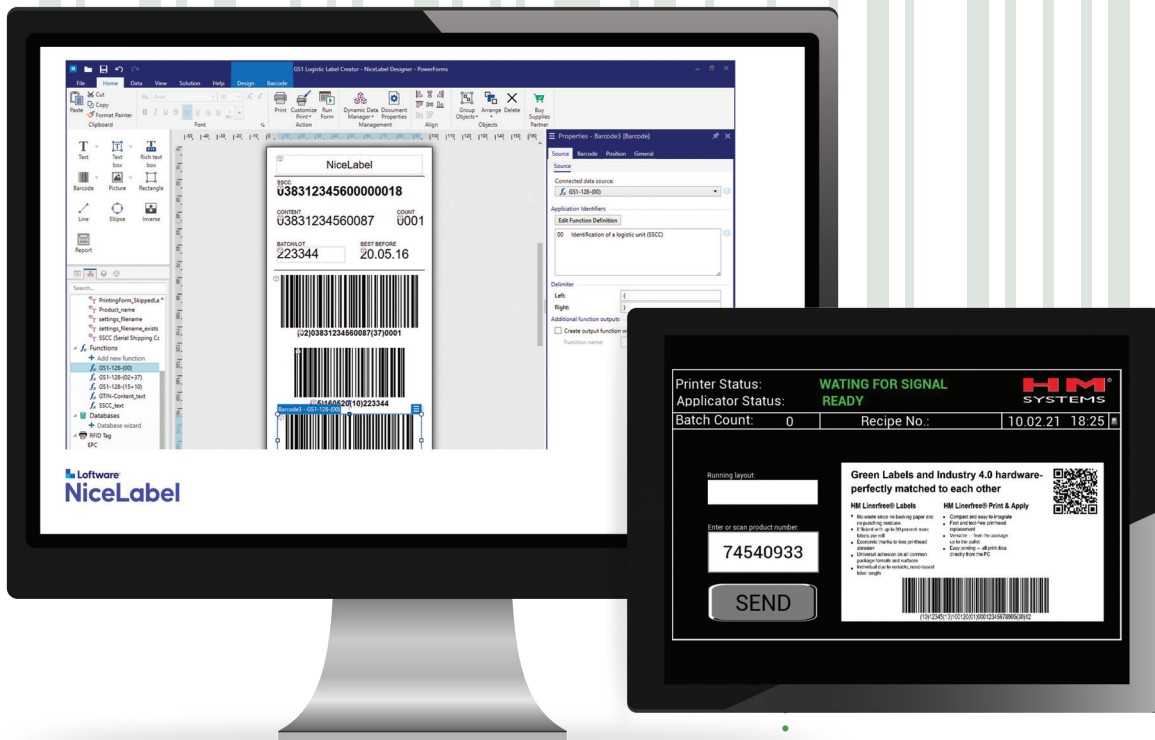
GS1 Logistic Label Creator - NiceLabel Designer - PowerForms

File Home Data View Solution Help Design Barcode

Cut
Copy
Paste
Format Painter
Clipboard

Font

Print Customize Print Run Form
Action

Dynamic Data Manager Document Properties
Management

Align

Group Objects Arrange Delete
Objects

Buy Supplies
Partner

Text Text box Rich text box
Barcode Picture Rectangle
Line Ellipse Inverse
Report

Search...
PrintingForm_SkippedLa
Product_name
settings_filename
settings_filename_exists
SSCC (Serial Shipping Cc
Functions
Add new function
GS1-128-(00)
GS1-128-(02+37)
GS1-128-(15+10)
GTIN-Content_text
SSCC_text
Databases
Database wizard
RFID Tag
EPC

NiceLabel
SSCC
038312345600000018
CONTENT
03831234560087
COUNT
0001
BATCH/LOT
223344
BEST BEFORE
20.05.16
(02)03831234560087(37)0001
(15)160520(10)223344
Barcode3 - GS1-128-(00)

Properties - Barcode3 [Barcode]
Source Barcode Position General
Source
Connected data source:
GS1-128-(00)
Application Identifiers
Edit Function Definition
00 Identification of a logistic unit (SSCC)
Delimiter
Left: (
Right: )
Additional function outputs
Create output function w
Function name

Loftware
NiceLabel

Printer Status: WATING FOR SIGNAL
Applicator Status: READY
HM SYSTEMS
Batch Count: 0
Recipe No.:
10.02.21 18:25

Running layout:
Enter or scan product number:
74540933
SEND

Green Labels and Industry 4.0 hardware-perfectly matched to each other
HM Linerfree® Labels
HM Linerfree® Print & Apply
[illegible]
(10)12345(17)001(20)(01)00012345678905(30)02